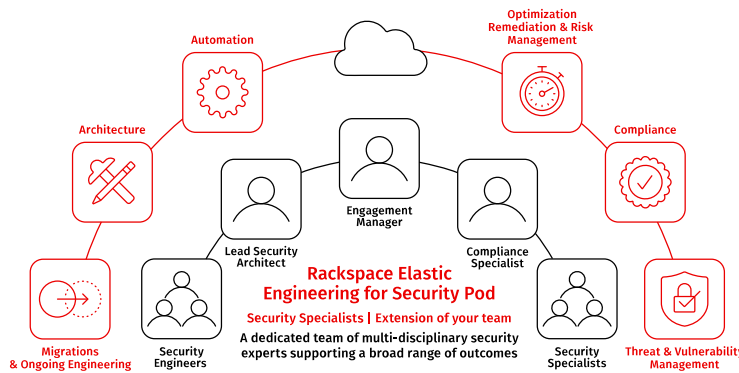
Automation

Optimization Remediation & Risk Management

Architecture

Compliance

Engagement Manager

Lead Security Architect

Compliance Specialist

Rackspace Elastic Engineering for Security Pod

Security Specialists | Extension of your team

A dedicated team of multi-disciplinary security experts supporting a broad range of outcomes

Migrations & Ongoing Engineering

Security Engineers

Security Specialists

Threat & Vulnerability Management